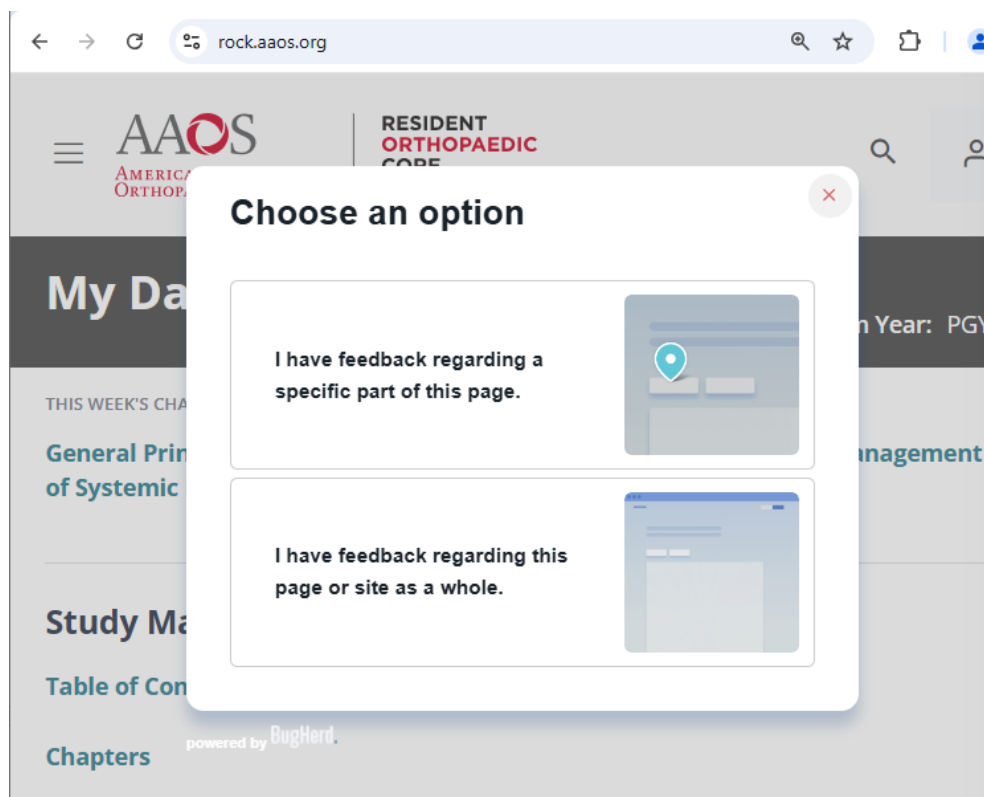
rock.aaos.org

AAOS
AMERICA
ORTHOPA

RESIDENT
ORTHOPAEDIC
CORE

My Da

n Year: PGY

THIS WEEK'S CHA

General Prin
of Systemic

nagement

Study Ma

Table of Con

Chapters

Choose an option

×

I have feedback regarding a specific part of this page.

I have feedback regarding this page or site as a whole.

powered by BugHerd.